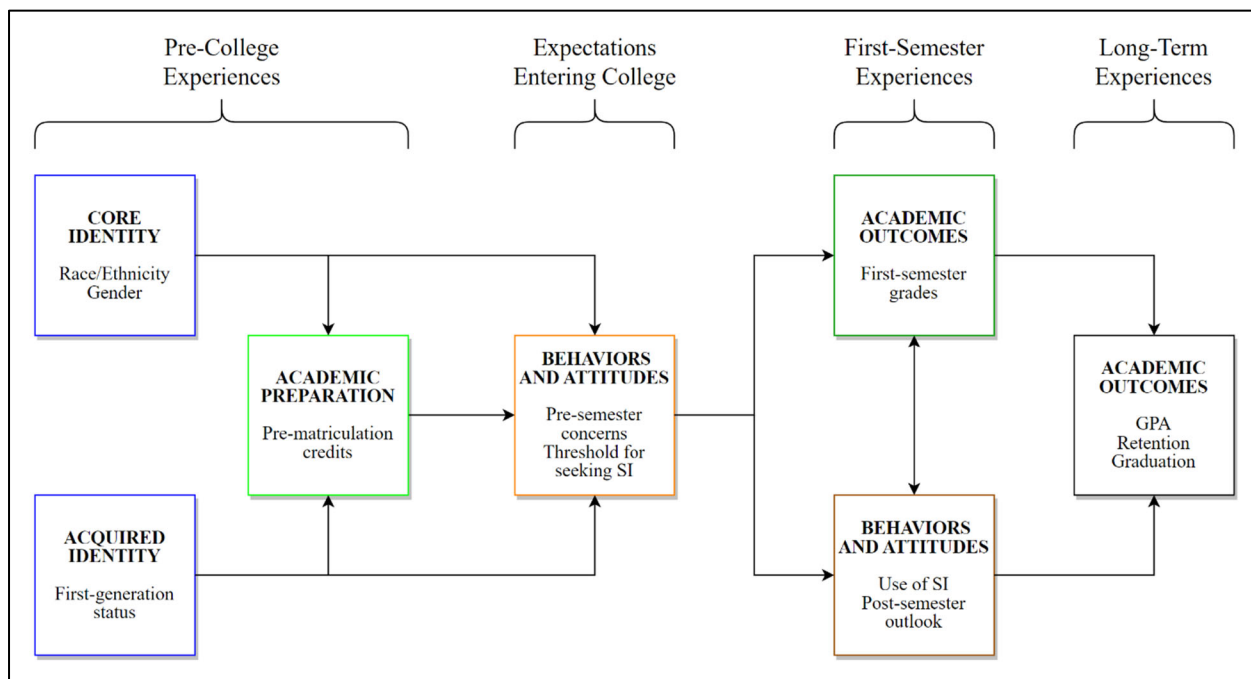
Pre-College Experiences

Expectations Entering College

First-Semester Experiences

Long-Term Experiences

CORE IDENTITY

Race/Ethnicity Gender

ACADEMIC PREPARATION

Pre-matriculation credits

BEHAVIORS AND ATTITUDES

Pre-semester concerns Threshold for seeking SI

ACADEMIC OUTCOMES

First-semester grades

ACADEMIC OUTCOMES

GPA Retention Graduation

ACQUIRED IDENTITY

First-generation status

BEHAVIORS AND ATTITUDES

Use of SI Post-semester outlook